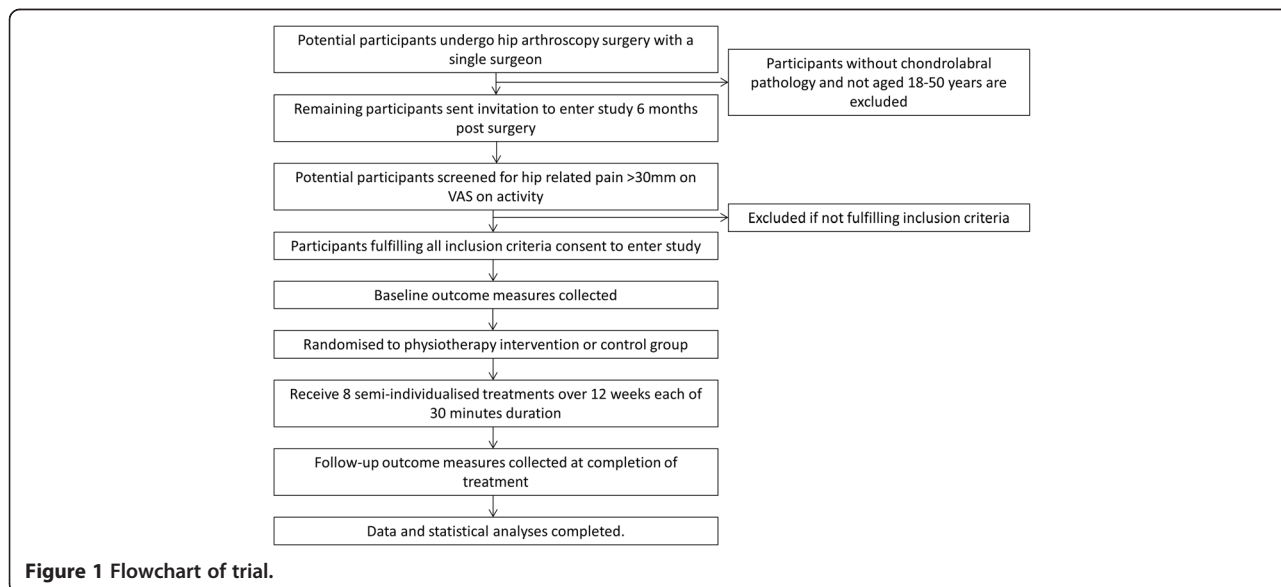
Potential participants undergo hip arthroscopy surgery with a single surgeon

Participants without chondrolabral pathology and not aged 18-50 years are excluded

Remaining participants sent invitation to enter study 6 months post surgery

Potential participants screened for hip related pain >30mm on VAS on activity

Excluded if not fulfilling inclusion criteria

Participants fulfilling all inclusion criteria consent to enter study

Baseline outcome measures collected

Randomised to physiotherapy intervention or control group

Receive 8 semi-individualised treatments over 12 weeks each of 30 minutes duration

Follow-up outcome measures collected at completion of treatment

Data and statistical analyses completed.

Figure 1 Flowchart of trial.